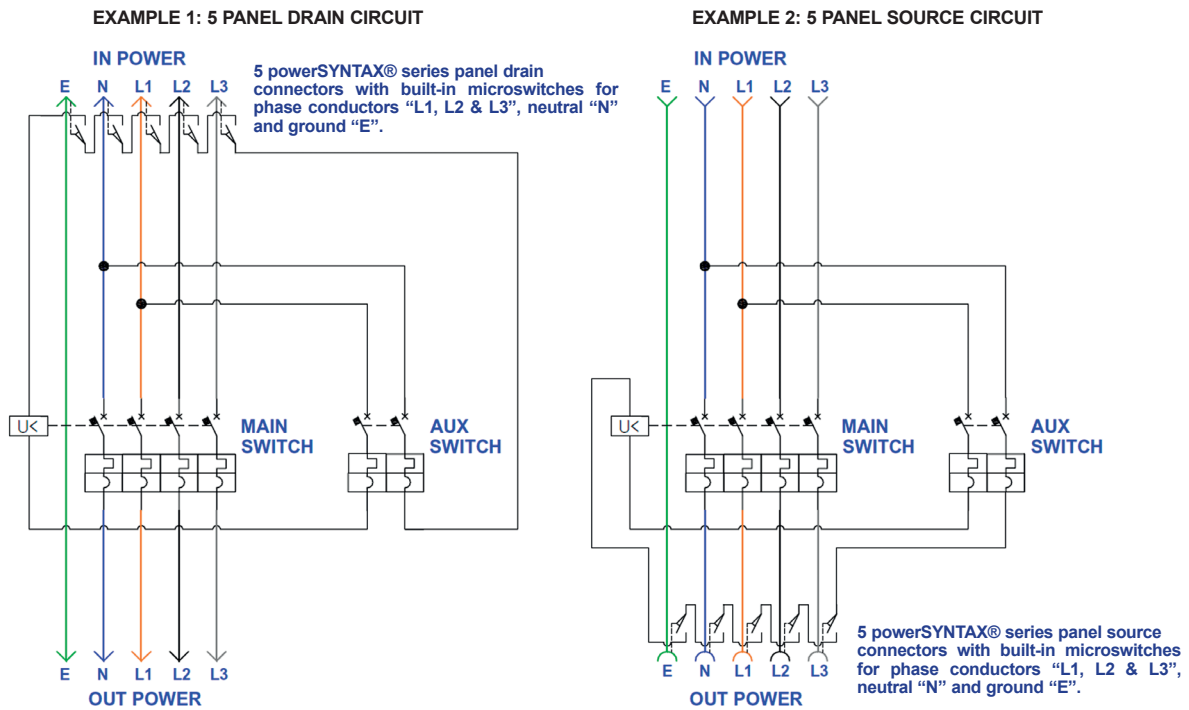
EXAMPLE 1: 5 PANEL DRAIN CIRCUIT

IN POWER

E N L1 L2 L3

5 powerSYNTAX® series panel drain connectors with built-in microswitches for phase conductors “L1, L2 & L3”, neutral “N” and ground “E”.

U<

MAIN SWITCH

AUX SWITCH

E N L1 L2 L3

OUT POWER

EXAMPLE 2: 5 PANEL SOURCE CIRCUIT

IN POWER

E N L1 L2 L3

U<

MAIN SWITCH

AUX SWITCH

5 powerSYNTAX® series panel source connectors with built-in microswitches for phase conductors “L1, L2 & L3”, neutral “N” and ground “E”.

E N L1 L2 L3

OUT POWER